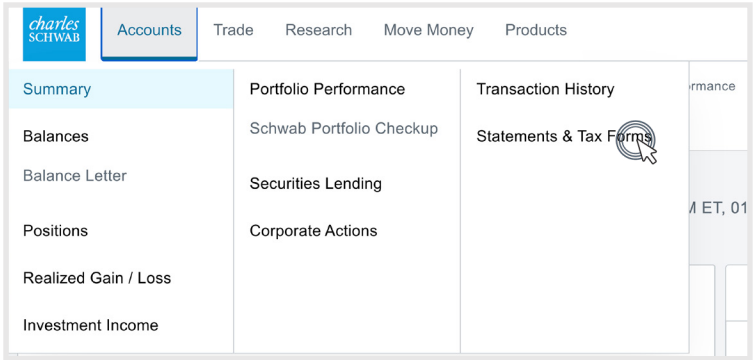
charles SCHWAB

Accounts Trade Research Move Money Products

Summary

Balances

Balance Letter

Positions

Realized Gain / Loss

Investment Income

Portfolio Performance

Schwab Portfolio Checkup

Securities Lending

Corporate Actions

Transaction History

Statements & Tax Forms

rmance

M ET, 01